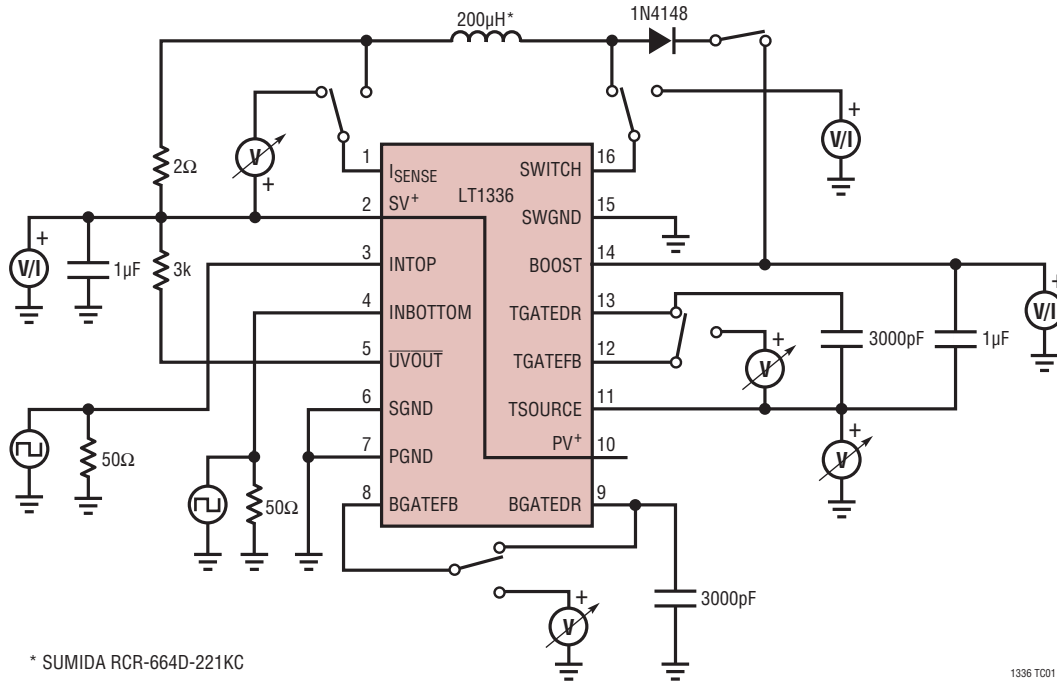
200μH*

1N4148

2Ω

3k

1μF

V/I

V

V

V/I

V/I

V

V

50Ω

50Ω

1 $I_{SENSE}$

2 $SV^+$

3 INTOP

4 INBOTTOM

5 $\overline{UVOUT}$

6 SGND

7 PGND

8 BGATEFB

LT1336

16 SWITCH

15 SWGND

14 BOOST

13 TGATEDR

12 TGATEFB

11 TSOURCE

10 $PV^+$

9 BGATEDR

3000pF

1μF

3000pF

* SUMIDA RCR-664D-221KC

1336 TC01